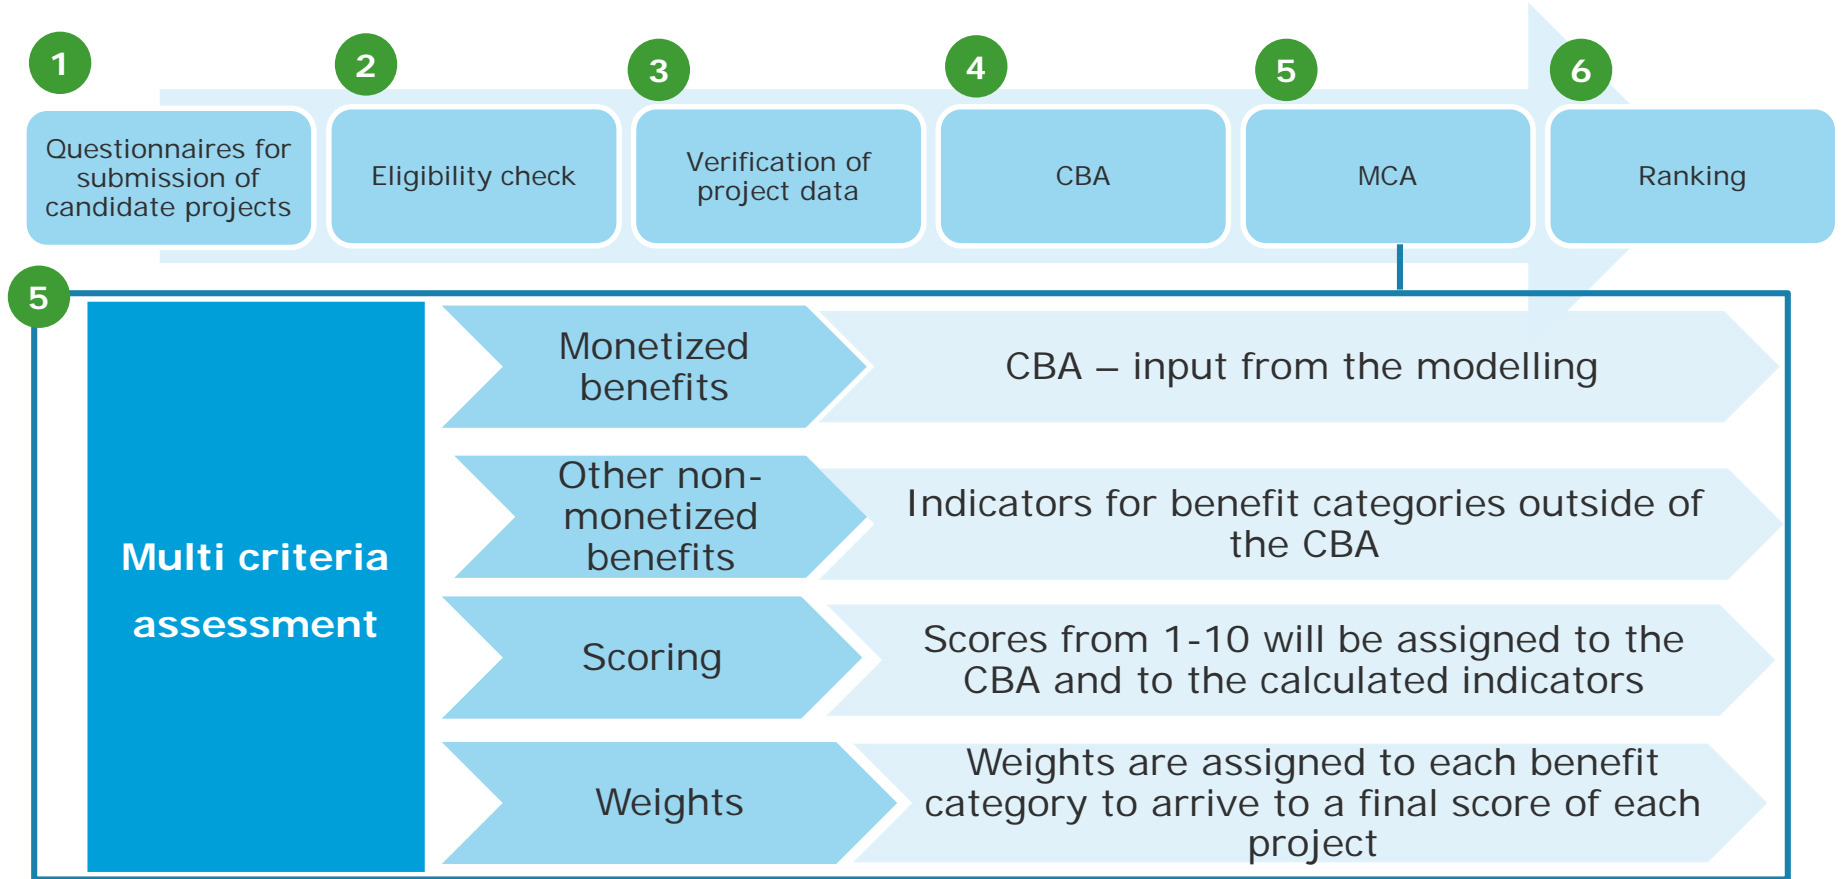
1
Questionnaires for submission of candidate projects

2
Eligibility check

3
Verification of project data

4
CBA

5
MCA

6
Ranking

5
Multi criteria assessment

Monetized benefits
CBA – input from the modelling

Other non-monetized benefits
Indicators for benefit categories outside of the CBA

Scoring
Scores from 1-10 will be assigned to the CBA and to the calculated indicators

Weights
Weights are assigned to each benefit category to arrive to a final score of each project